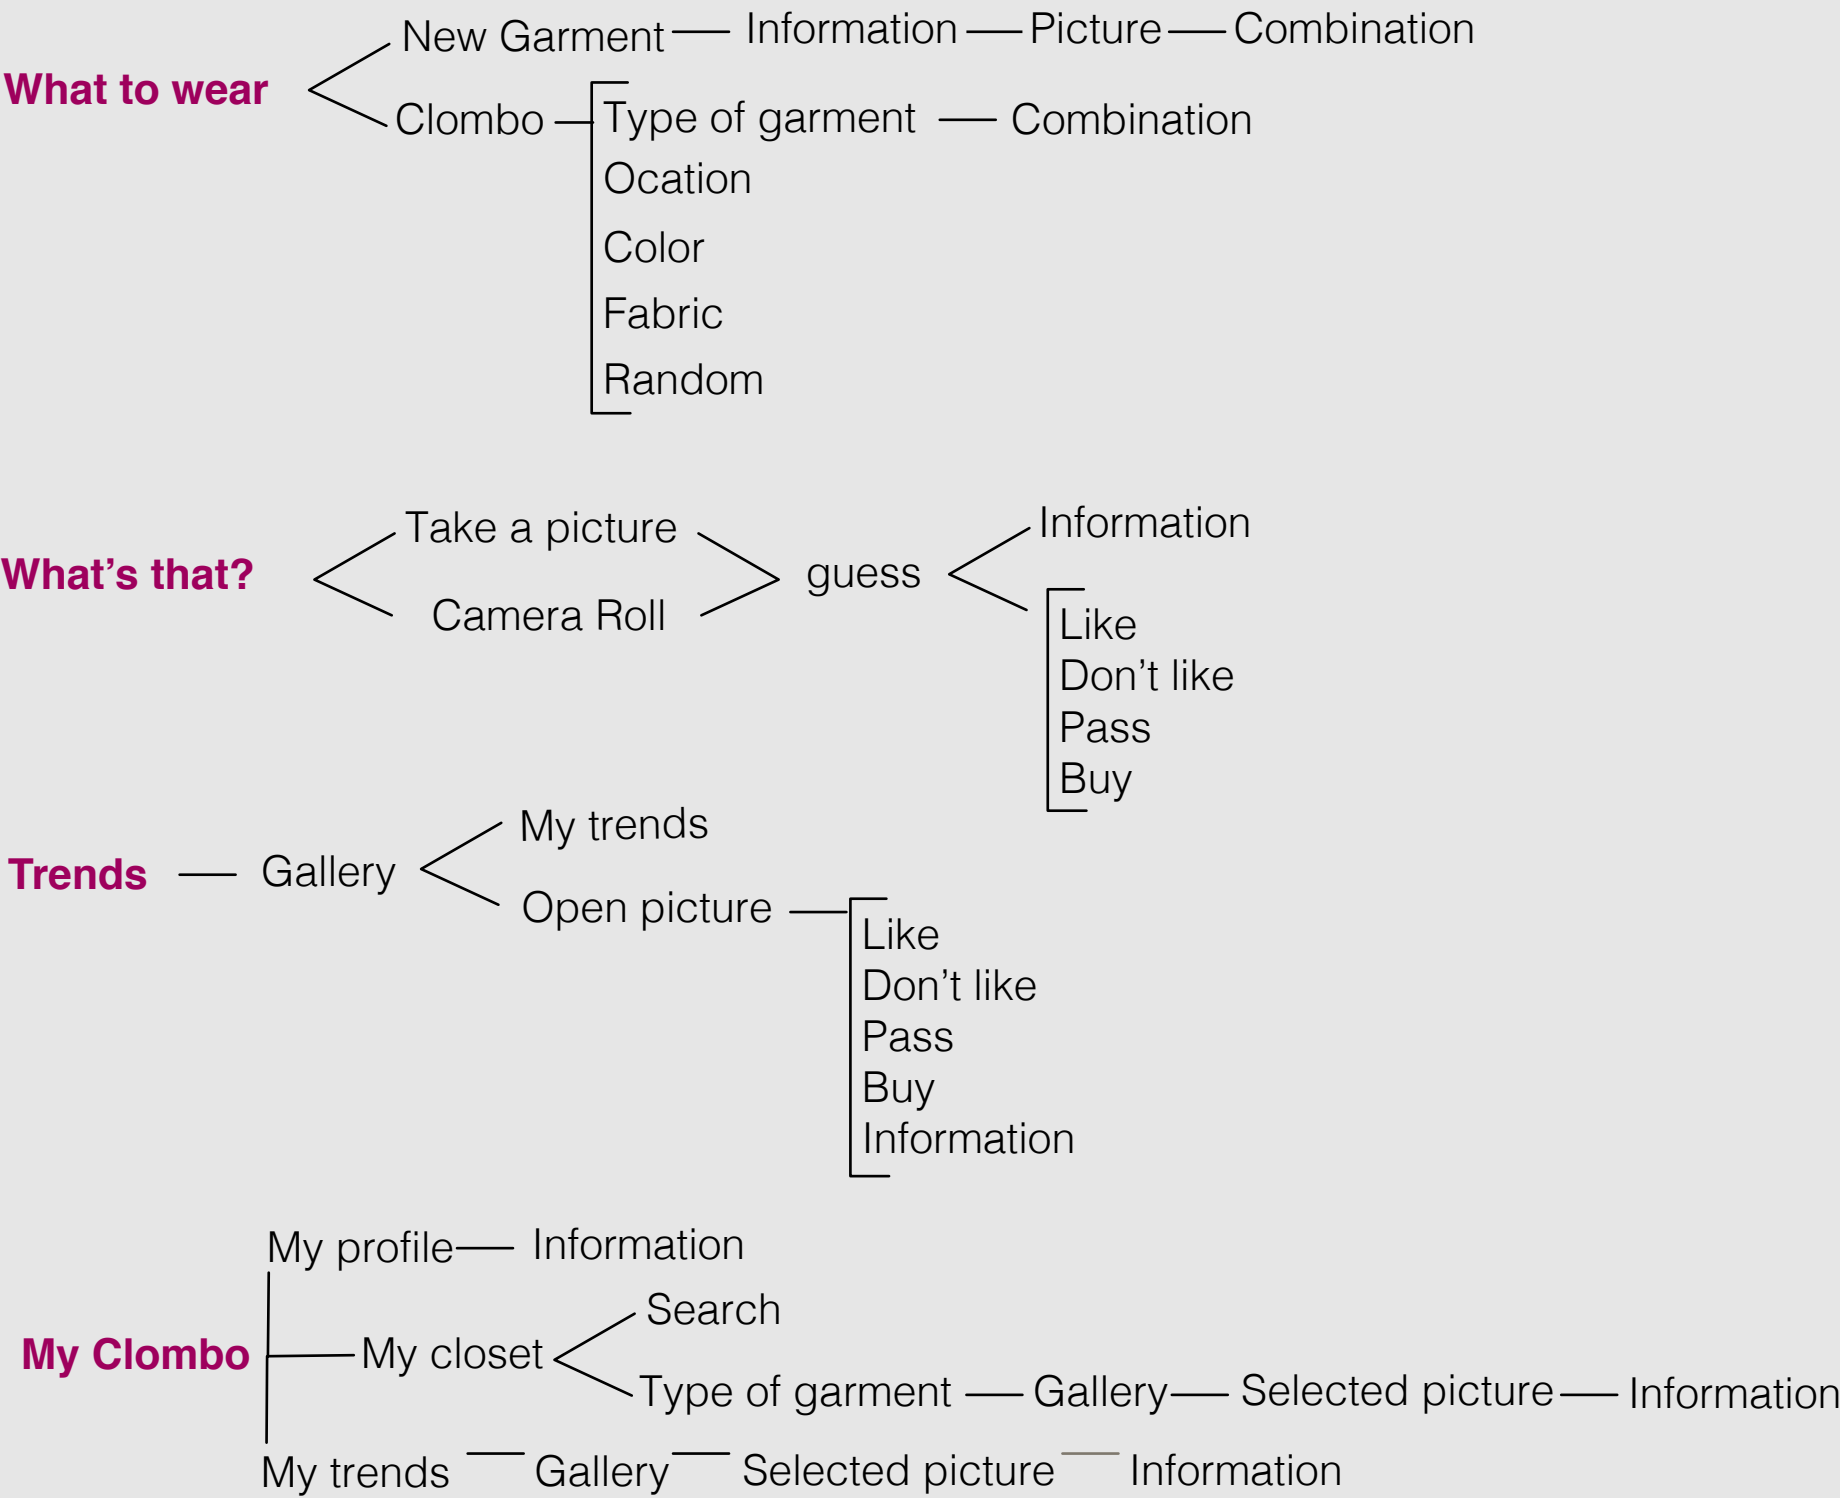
What to wear

New Garment — Information — Picture — Combination

Clombo — Type of garment — Combination
Ocation
Color
Fabric
Random

What's that?

Take a picture
Camera Roll

guess

Information

Like
Don't like
Pass
Buy

Trends — Gallery

My trends

Open picture —

Like
Don't like
Pass
Buy
Information

My Clombo

My profile — Information

My closet

Search

Type of garment — Gallery — Selected picture — Information

My trends — Gallery — Selected picture — Information